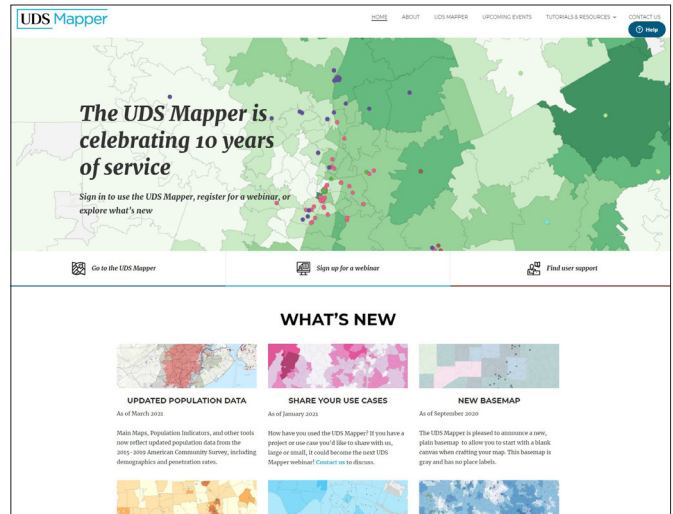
UDS Mapper

HOME ABOUT UDS MAPPER UPCOMING EVENTS TUTORIALS & RESOURCES CONTACT US

Help

The UDS Mapper is celebrating 10 years of service

Sign in to use the UDS Mapper, register for a webinar, or explore what's new

Go to the UDS Mapper

Sign up for a webinar

Find user support

WHAT'S NEW

UPDATED POPULATION DATA

As of March 2021

Main Maps, Population Indicators, and other tools now reflect updated population data from the 2015–2019 American Community Survey, including demographics and penetration rates.

SHARE YOUR USE CASES

As of January 2021

How have you used the UDS Mapper? If you have a project or use case you'd like to share with us, large or small, it could become the next UDS Mapper webinar! Contact us to discuss.

NEW BASEMAP

As of September 2020

The UDS Mapper is pleased to announce a new, plain basemap to allow you to start with a blank canvas when crafting your map. This basemap is gray and has no place labels.